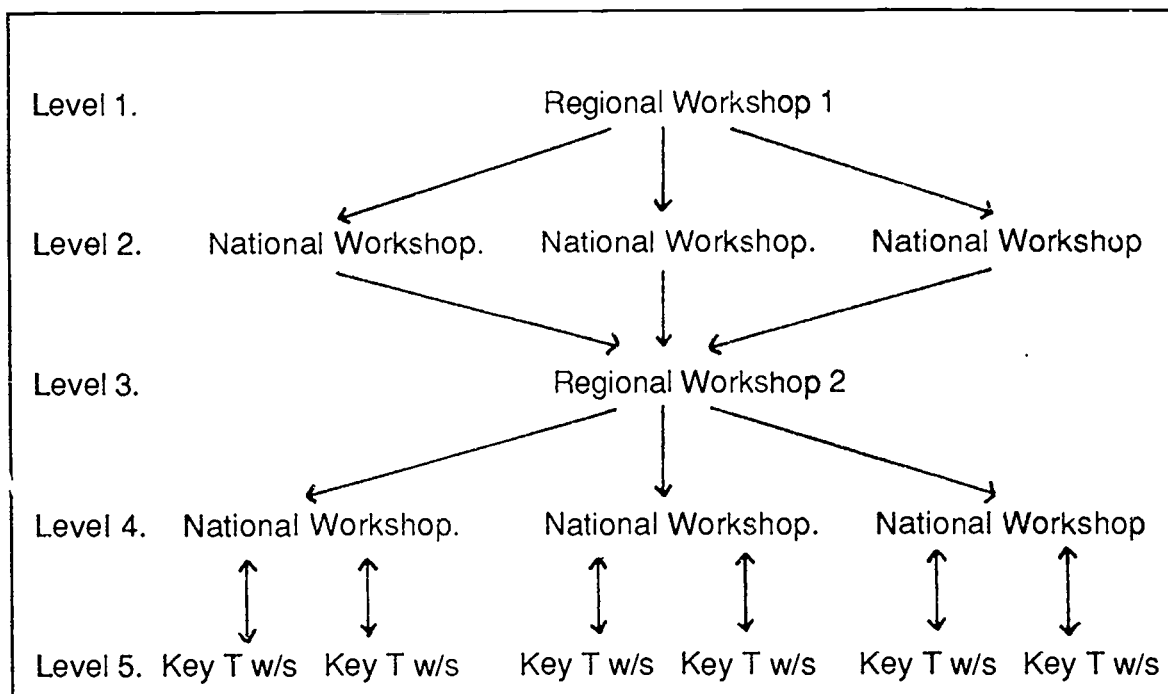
Level 1. Regional Workshop 1

Level 2. National Workshop. National Workshop. National Workshop

Level 3. Regional Workshop 2

Level 4. National Workshop. National Workshop. National Workshop

Level 5. Key T w/s Key T w/s Key T w/s Key T w/s Key T w/s Key T w/s